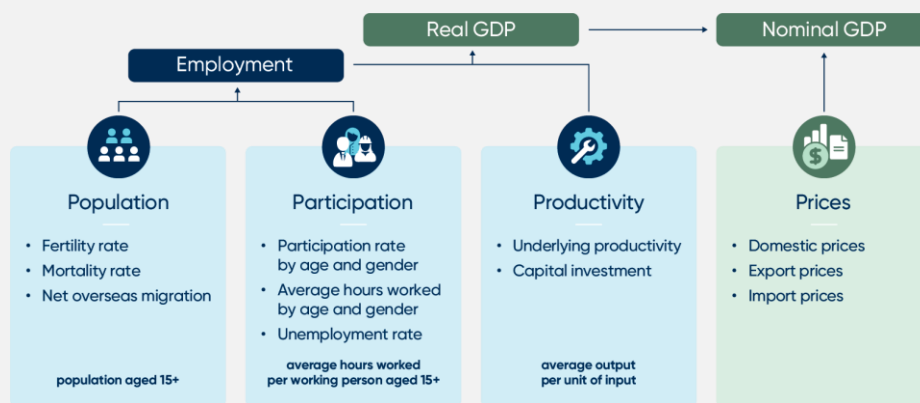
Real GDP

Nominal GDP

Employment

Population

• Fertility rate
• Mortality rate
• Net overseas migration

population aged 15+

Participation

• Participation rate by age and gender
• Average hours worked by age and gender
• Unemployment rate

average hours worked per working person aged 15+

Productivity

• Underlying productivity
• Capital investment

average output per unit of input

Prices

• Domestic prices
• Export prices
• Import prices